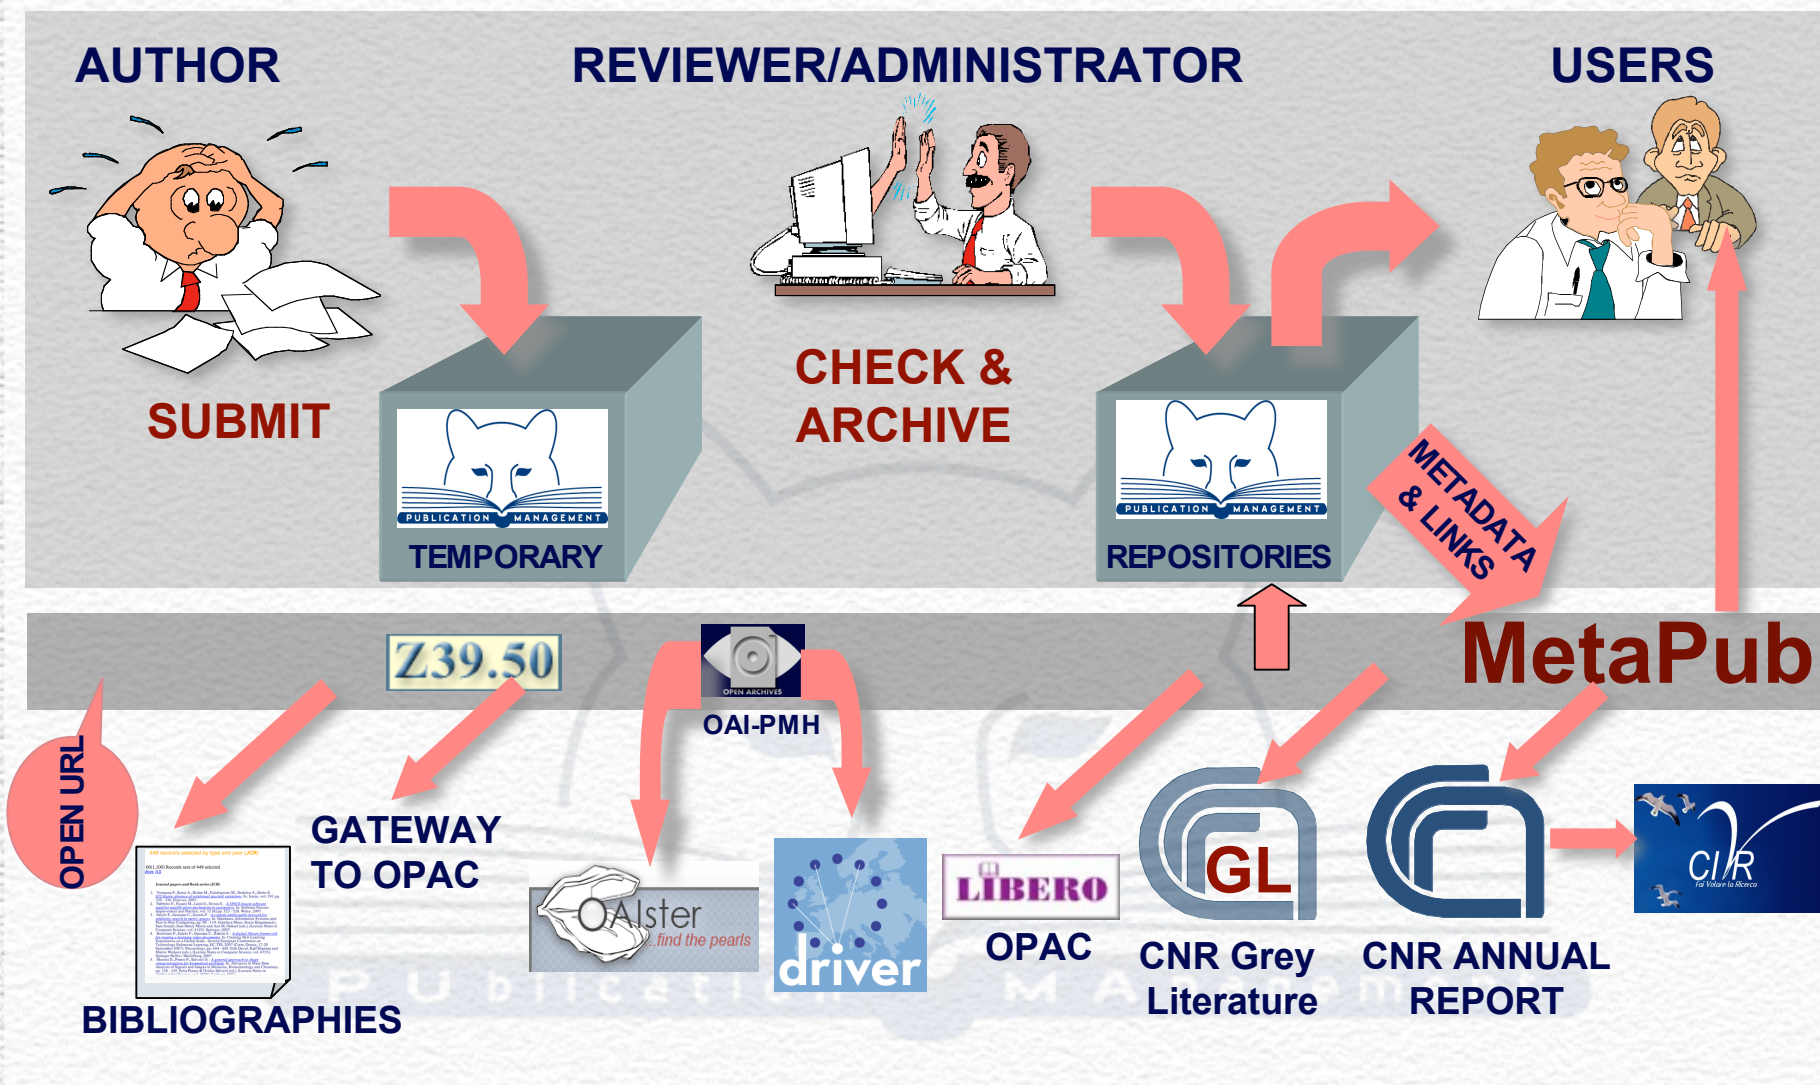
AUTHOR

REVIEWER/ADMINISTRATOR

USERS

SUBMIT

PUBLICATION MANAGEMENT

TEMPORARY

CHECK & ARCHIVE

PUBLICATION MANAGEMENT

REPOSITORIES

METADATA & LINKS

MetaPub

Z39.50

OPEN ARCHIVES

OAI-PMH

OPEN URL

GATEWAY TO OPAC

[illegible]

BIBLIOGRAPHIES

OAIster ...find the pearls

driver

LIBERO

OPAC

GL

CNR Grey Literature

CNR ANNUAL REPORT

CIVR Fai Volare la Ricerca

Publication Management